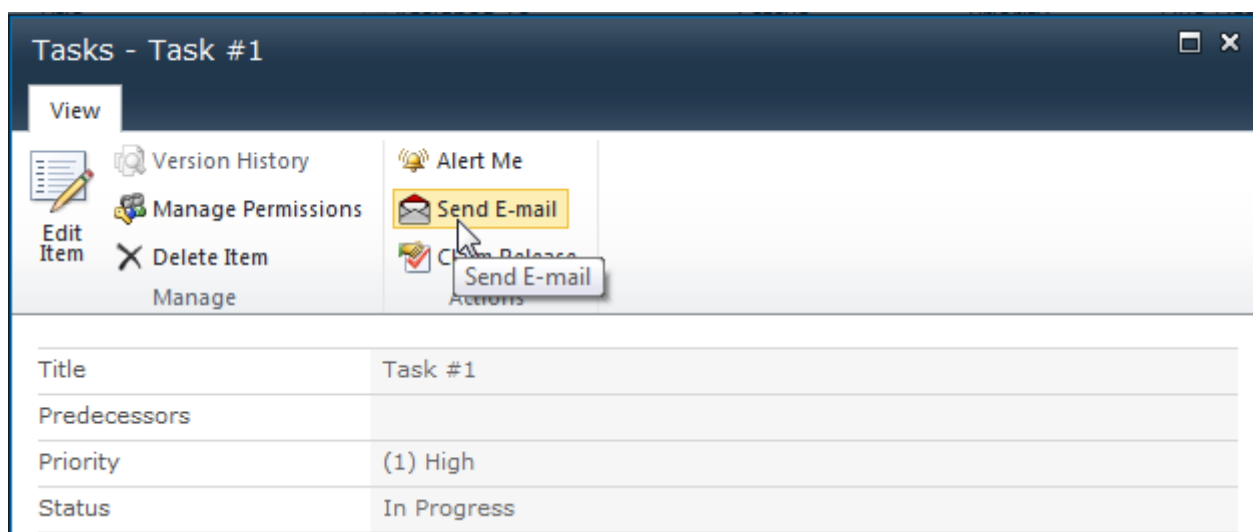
Tasks - Task #1

View

Edit Item

Version History

Manage Permissions

Delete Item

Manage

Alert Me

Send E-mail

C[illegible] Release

Send E-mail

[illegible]

| Title | Task #1 |
|---|---|
| Predecessors | |
| Priority | (1) High |
| Status | In Progress |